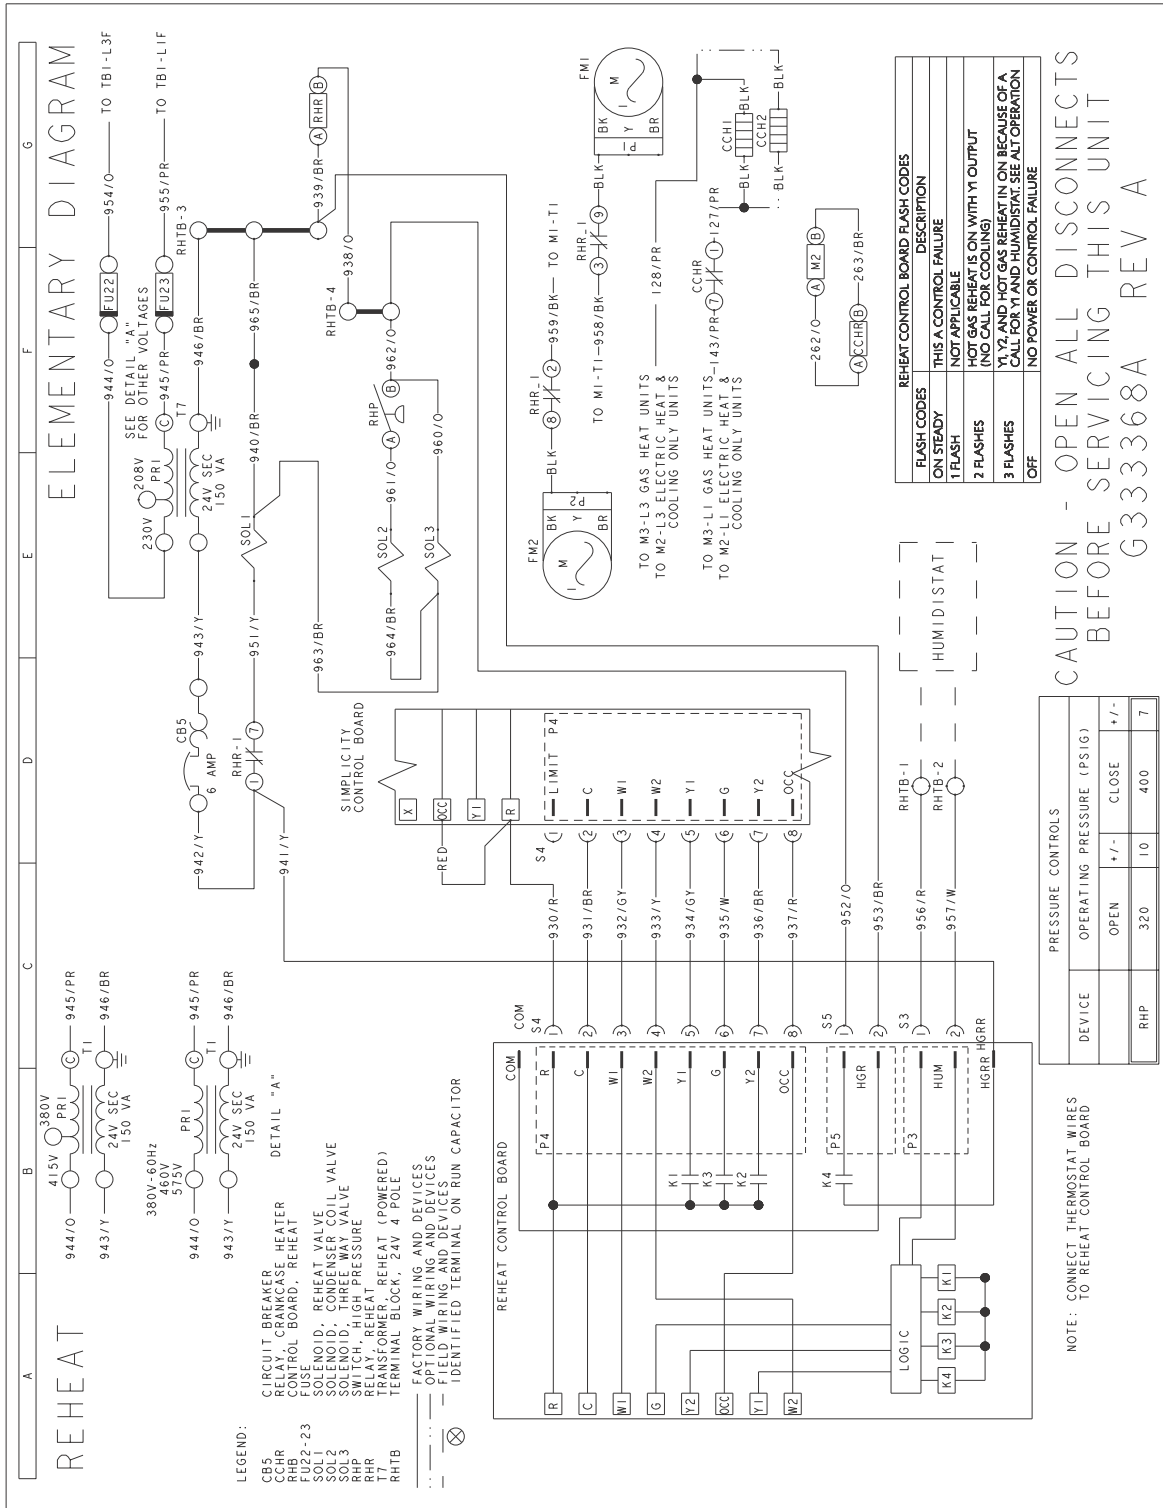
REHEAT ELEMENTARY DIAGRAM

A B C D E F G

LEGEND:
CB5 CIRCUIT BREAKER
CCHR RELAY, CRANKCASE HEATER
RHB CONTROL BOARD, REHEAT
FU22-23 FUSE
SOL1 SOLENOID, REHEAT VALVE
SOL2 SOLENOID, CONDENSER COIL VALVE
SOL3 SOLENOID, THREE WAY VALVE
RHP SWITCH, HIGH PRESSURE
RHR RELAY, REHEAT
T7 TRANSFORMER, REHEAT (POWERED)
RHTB TERMINAL BLOCK, 24V 4 POLE

FACTORY WIRING AND DEVICES
OPTIONAL WIRING AND DEVICES
FIELD WIRING AND DEVICES
IDENTIFIED TERMINAL ON RUN CAPACITOR

944/O 415V 380V PRI C 945/PR
943/Y 24V SEC 150 VA T1 946/BR

380V-60Hz 460V 575V
944/O PRI C 945/PR
943/Y 24V SEC 150 VA T1 946/BR
DETAIL "A"

944/O FU22 954/O TO TB1-L3F
SEE DETAIL "A" FOR OTHER VOLTAGES
230V 208V PRI C 945/PR FU23 955/PR TO TB1-L1F
24V SEC 150 VA T7 946/BR RHTB-3 939/BR A RHR B
CB5 6 AMP 943/Y
942/Y RHR-1 1 7 951/Y SOL1 940/BR 965/BR
941/Y
963/BR 964/BR SOL2 961/O RHP A B 962/O RHTB-4 938/O
SOL3 960/O

SIMPLICITY CONTROL BOARD
X OCC Y1 R
RED
S4 1 LIMIT P4 2 C 3 W1 4 W2 5 Y1 6 G 7 Y2 8 OCC
930/R 931/BR 932/GY 933/Y 934/GY 935/W 936/BR 937/R
952/O 953/BR RHTB-1 RHTB-2 956/R 957/W

FM2 BK Y BR P2 M I
BLK RHR-1 8 2 959/BK TO M1-T1
TO M1-T1-958/BK 3 9 BLK
TO M3-L3 GAS HEAT UNITS
TO M2-L3 ELECTRIC HEAT & COOLING ONLY UNITS
128/PR
TO M3-L1 GAS HEAT UNITS
TO M2-L1 ELECTRIC HEAT & COOLING ONLY UNITS
143/PR 7 CCHR 1 127/PR
FM1 BK Y BR P1 M I
CCH1 BLK BLK CCH2 BLK BLK

262/O A CCHR B 263/BR A M2 B

HUMIDISTAT

REHEAT CONTROL BOARD
COM S4 R C W1 W2 Y1 G Y2 OCC P4
S5 HGR P5
S3 HUM P3 HGRR
K1 K3 K2 K4
R C W1 G Y2 OCC Y1 W2
LOGIC K1 K2 K3 K4

| REHEAT CONTROL BOARD FLASH CODES | |
|---|---|
| FLASH CODES | DESCRIPTION |
| ON STEADY | THIS A CONTROL FAILURE |
| 1 FLASH | NOT APPLICABLE |
| 2 FLASHES | HOT GAS REHEAT IS ON WITH Y1 OUTPUT (NO CALL FOR COOLING) |
| 3 FLASHES | Y1, Y2, AND HOT GAS REHEAT IN ON BECAUSE OF A CALL FOR Y1 AND HUMIDISTAT. SEE ALT OPERATION |
| OFF | NO POWER OR CONTROL FAILURE |

PRESSURE CONTROLS

| DEVICE | OPERATING PRESSURE (PSIG) | | | |
|---|---|---|---|---|
| | OPEN | +/- | CLOSE | +/- |
| RHP | 320 | 10 | 400 | 7 |

NOTE: CONNECT THERMOSTAT WIRES TO REHEAT CONTROL BOARD

CAUTION - OPEN ALL DISCONNECTS BEFORE SERVICING THIS UNIT
G33368A REV A